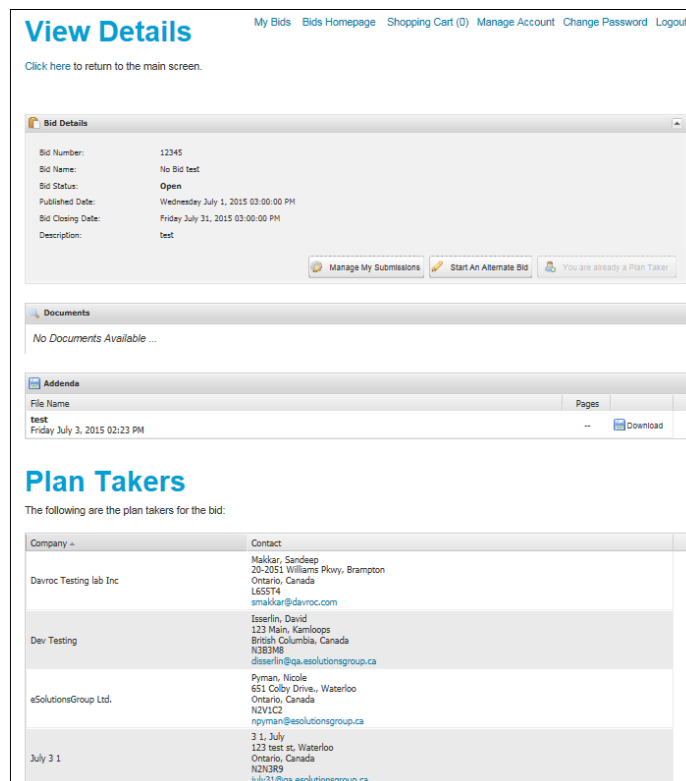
View Details

My Bids Bids Homepage Shopping Cart (0) Manage Account Change Password Logout

Click here to return to the main screen.

Bid Details

Bid Number: 12345
Bid Name: No Bid test
Bid Status: Open
Published Date: Wednesday July 1, 2015 03:00:00 PM
Bid Closing Date: Friday July 31, 2015 03:00:00 PM
Description: test

Manage My Submissions Start An Alternate Bid You are already a Plan Taker

Documents

No Documents Available ...

Addenda

| File Name | Pages | |
|---|---|---|
| test Friday July 3, 2015 02:23 PM | -- | Download |

Plan Takers

The following are the plan takers for the bid:

| Company | Contact |
|---|---|
| Davroc Testing lab Inc | Makkar, Sandeep 20-2051 Williams Pkwy, Brampton Ontario, Canada L6S5T4 smakkar@davroc.com |
| Dev Testing | Isserlin, David 123 Main, Kamloops British Columbia, Canada N3B3M8 disserlin@qa.esolutionsgroup.ca |
| eSolutionsGroup Ltd. | Pyman, Nicole 651 Colby Drive., Waterloo Ontario, Canada N2V1C2 npyman@esolutionsgroup.ca |
| July 3 1 | 3 1, July 123 test st, Waterloo Ontario, Canada N2N3R9 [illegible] |